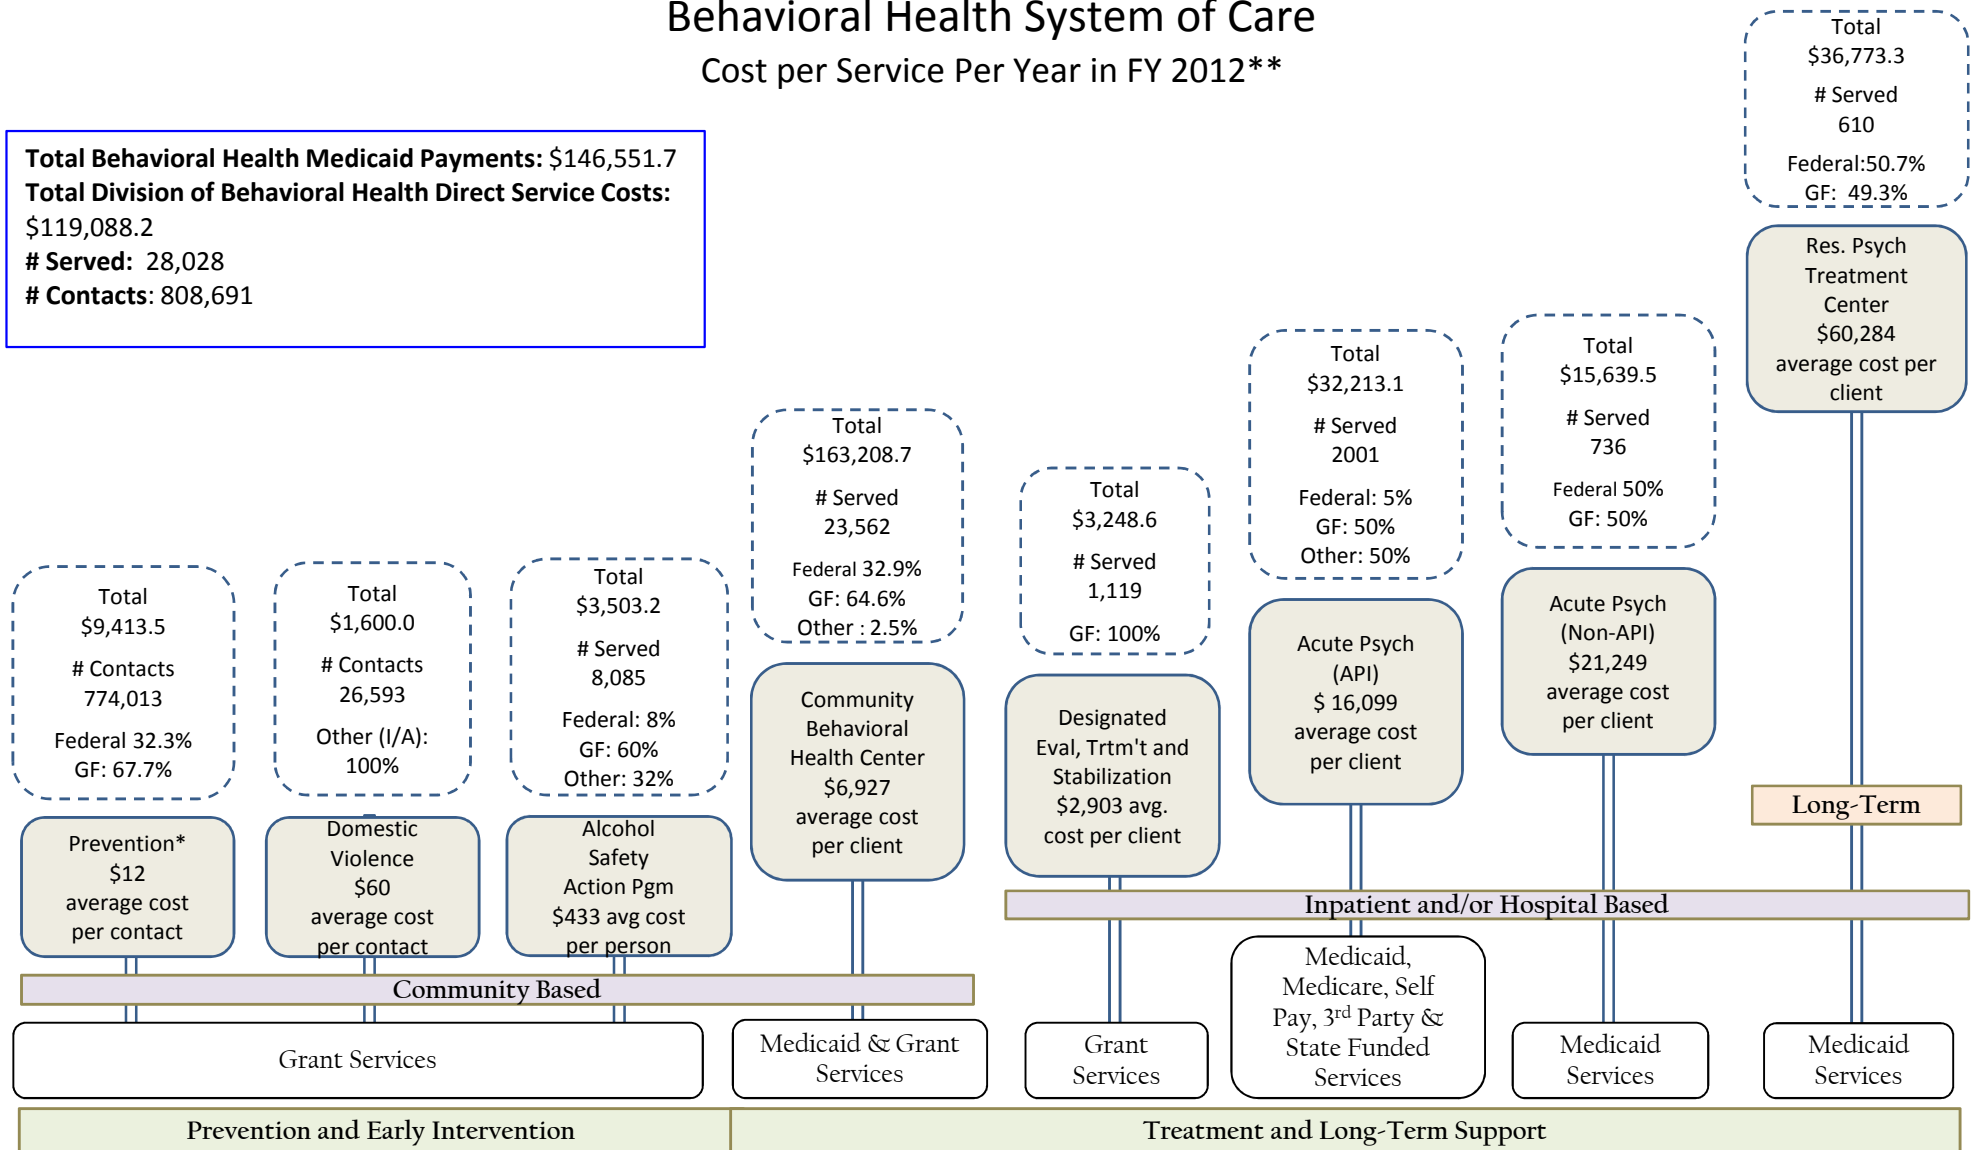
Behavioral Health System of Care

Cost per Service Per Year in FY 2012**

**Total Behavioral Health Medicaid Payments:** $146,551.7
**Total Division of Behavioral Health Direct Service Costs:** $119,088.2
**# Served:** 28,028
**# Contacts**: 808,691

Total
$9,413.5
# Contacts
774,013
Federal 32.3%
GF: 67.7%

Prevention*
$12
average cost
per contact

Total
$1,600.0
# Contacts
26,593
Other (I/A):
100%

Domestic
Violence
$60
average cost
per contact

Total
$3,503.2
# Served
8,085
Federal: 8%
GF: 60%
Other: 32%

Alcohol
Safety
Action Pgm
$433 avg cost
per person

Total
$163,208.7
# Served
23,562
Federal 32.9%
GF: 64.6%
Other : 2.5%

Community
Behavioral
Health Center
$6,927
average cost
per client

Total
$3,248.6
# Served
1,119
GF: 100%

Designated
Eval, Trtm't and
Stabilization
$2,903 avg.
cost per client

Total
$32,213.1
# Served
2001
Federal: 5%
GF: 50%
Other: 50%

Acute Psych
(API)
$ 16,099
average cost
per client

Total
$15,639.5
# Served
736
Federal 50%
GF: 50%

Acute Psych
(Non-API)
$21,249
average cost
per client

Total
$36,773.3
# Served
610
Federal:50.7%
GF: 49.3%

Res. Psych
Treatment
Center
$60,284
average cost per
client

Long-Term

Inpatient and/or Hospital Based

Community Based

Grant Services

Medicaid & Grant Services

Grant Services

Medicaid, Medicare, Self Pay, 3$^{rd}$ Party & State Funded Services

Medicaid Services

Medicaid Services

Prevention and Early Intervention

Treatment and Long-Term Support